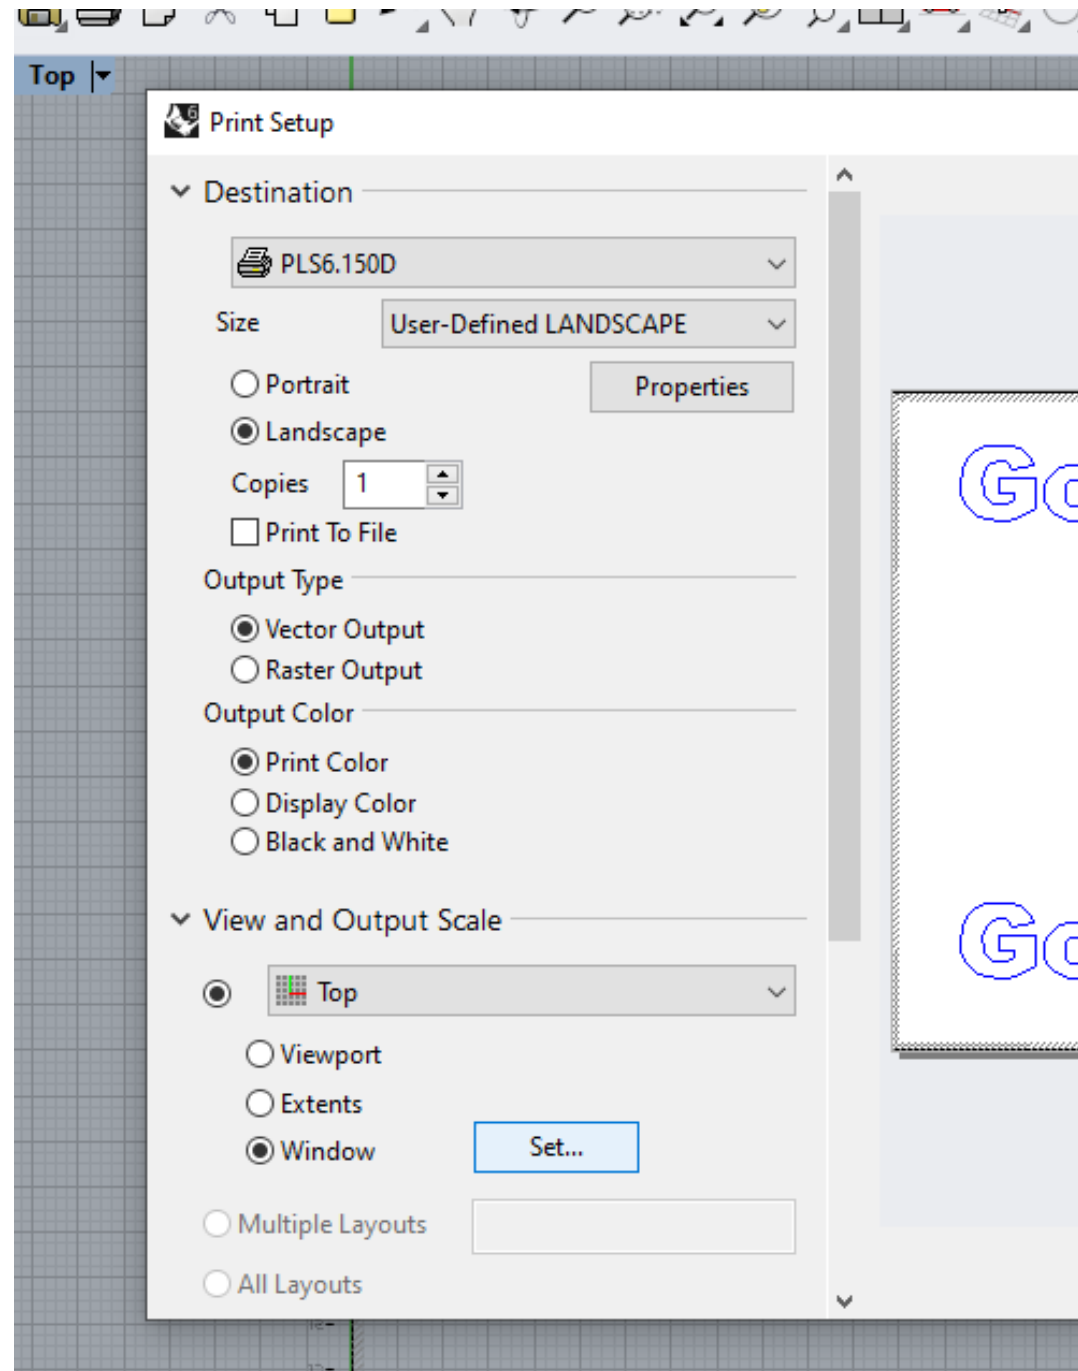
Top

Print Setup

Destination

PLS6.150D

Size

User-Defined LANDSCAPE

Portrait

Properties

Landscape

Copies

1

Print To File

Output Type

Vector Output

Raster Output

Output Color

Print Color

Display Color

Black and White

View and Output Scale

Top

Viewport

Extents

Window

Set...

Multiple Layouts

All Layouts

Go

Go